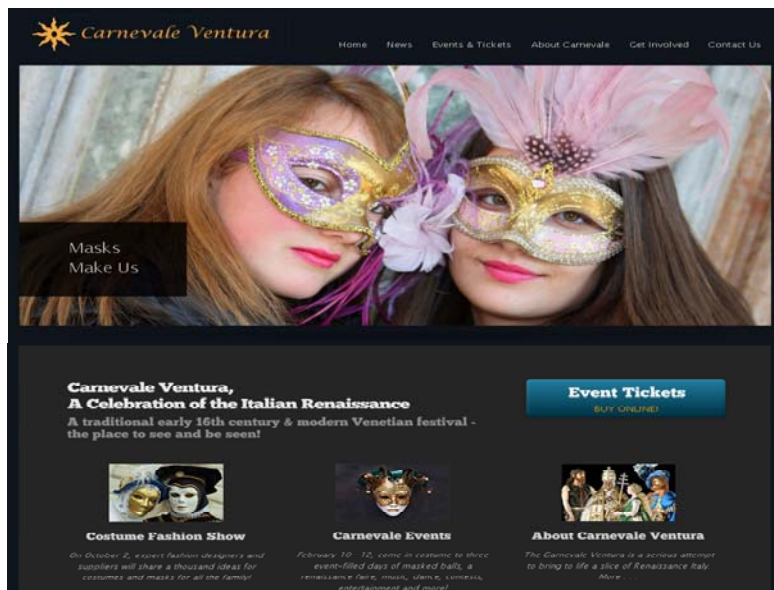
Carnevale Ventura

Home News Events & Tickets About Carnevale Get Involved Contact Us

Masks
Make Us

Carnevale Ventura,
A Celebration of the Italian Renaissance

A traditional early 16th century & modern Venetian festival - the place to see and be seen!

Event Tickets
BUY ONLINE!

Costume Fashion Show

On October 2, expert fashion designers and suppliers will share a thousand ideas for costumes and masks for all the family!

Carnevale Events

February 10 - 12, come in costume to three event-filled days of masked balls, a renaissance faire, music, dance, contests, entertainment and more!

About Carnevale Ventura

The Carnevale Ventura is a serious attempt to bring to life a slice of Renaissance Italy. More . . .